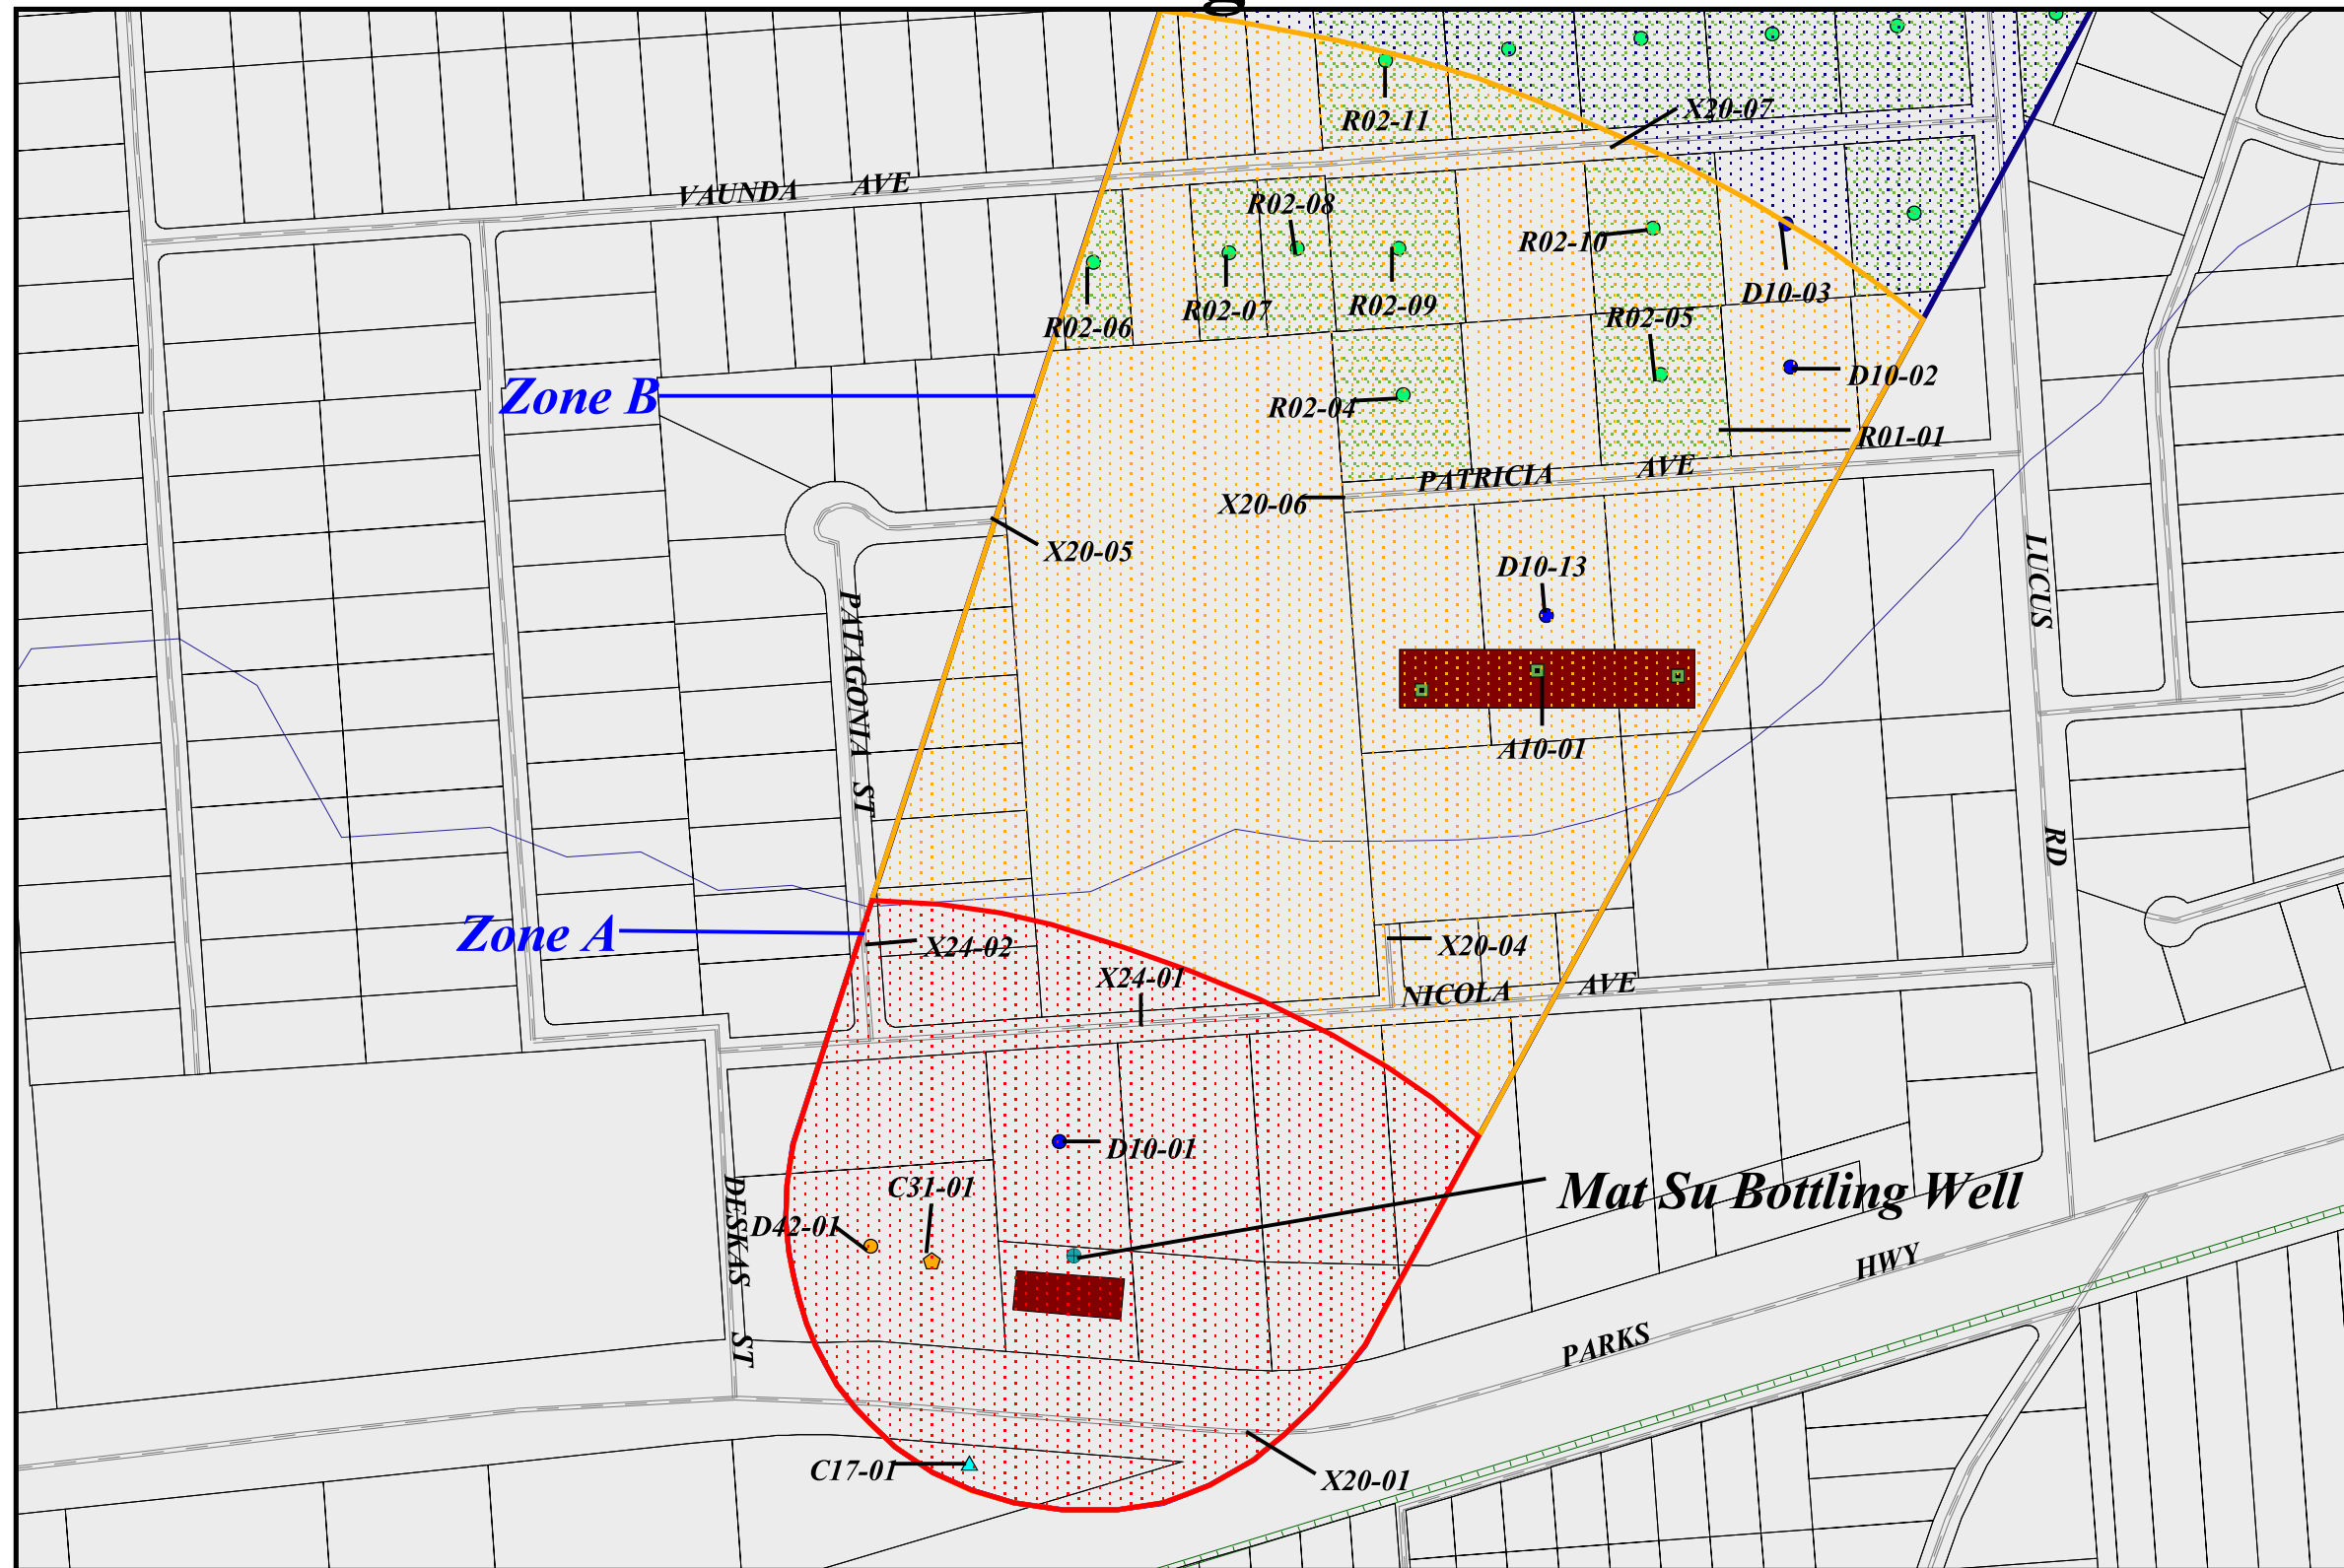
R02-11
X20-07
VAUNDA AVE
R02-08
R02-10
R02-07
R02-09
D10-03
R02-06
R02-05
Zone B
D10-02
R02-04
R01-01
PATRICIA AVE
X20-06
X20-05
D10-13
LUCUS
PATAGONIA ST
A10-01
RD
Zone A
X24-02
X20-04
X24-01
NICOLA AVE
D10-01
Mat Su Bottling Well
C31-01
D42-01
DESKAS ST
HWY
PARKS
C17-01
X20-01